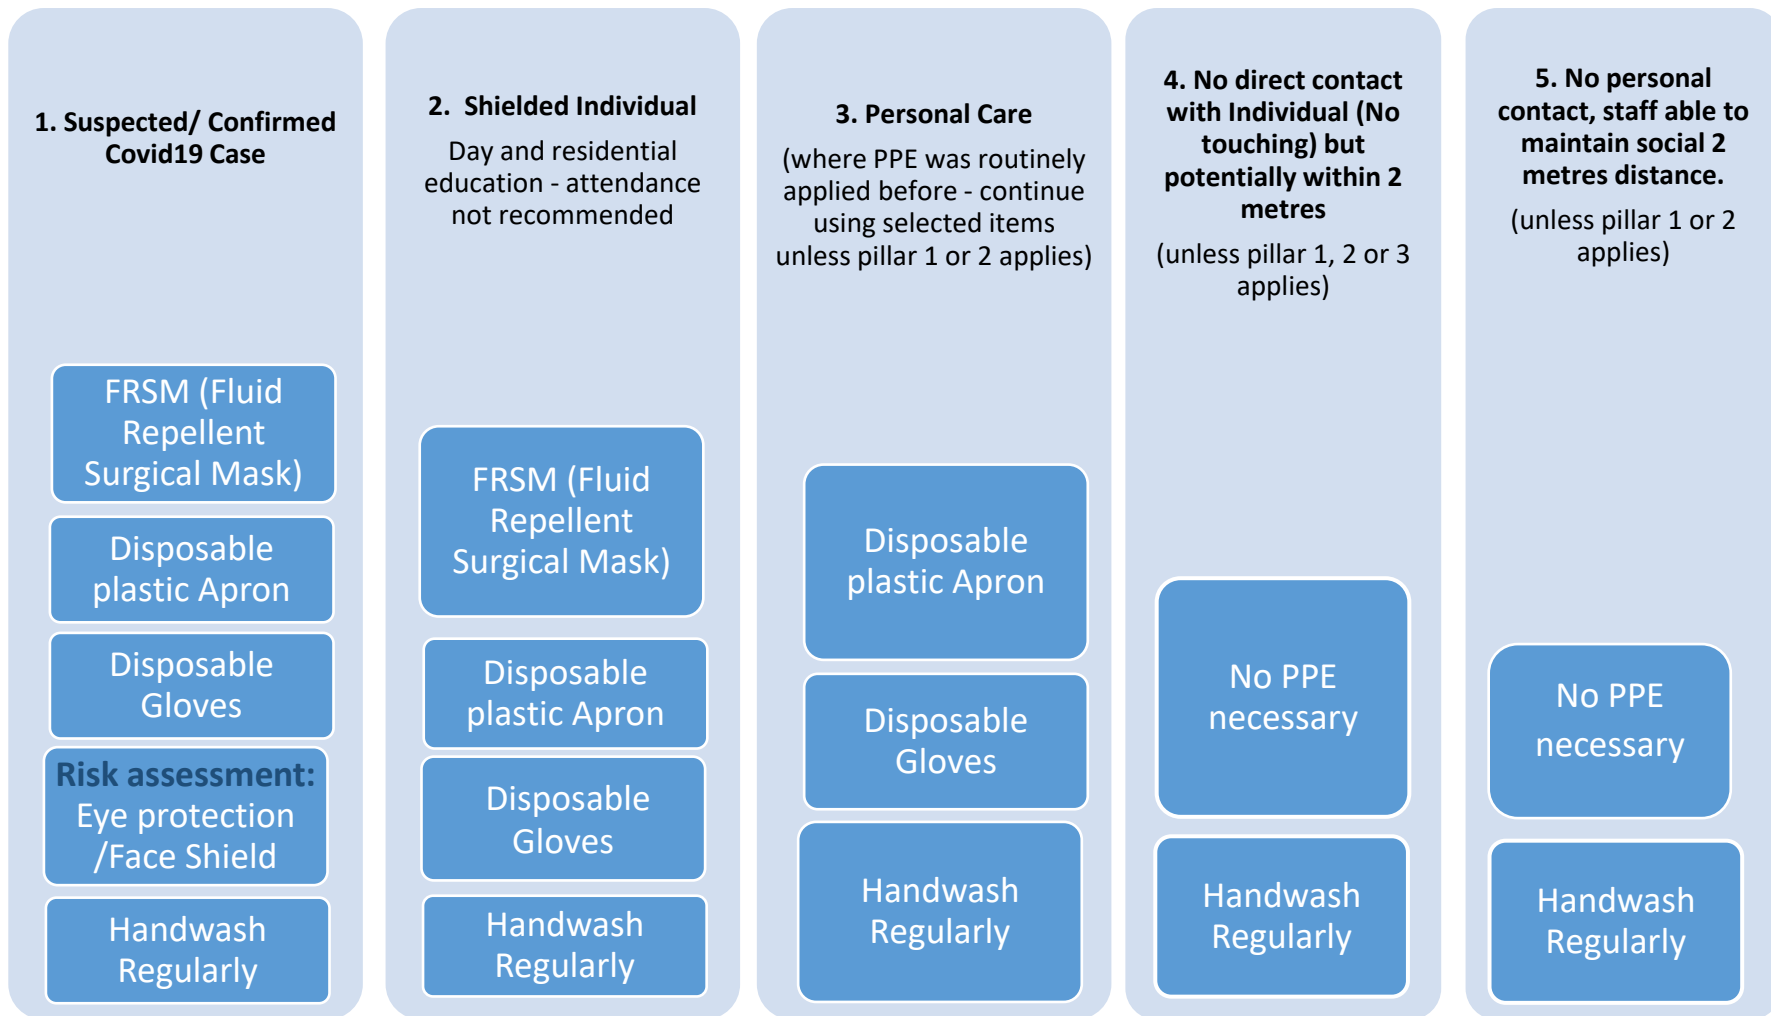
1. Suspected/ Confirmed Covid19 Case

FRSM (Fluid Repellent Surgical Mask)

Disposable plastic Apron

Disposable Gloves

Risk assessment: Eye protection /Face Shield

Handwash Regularly

2. Shielded Individual

Day and residential education - attendance not recommended

FRSM (Fluid Repellent Surgical Mask)

Disposable plastic Apron

Disposable Gloves

Handwash Regularly

3. Personal Care

(where PPE was routinely applied before - continue using selected items unless pillar 1 or 2 applies)

Disposable plastic Apron

Disposable Gloves

Handwash Regularly

4. No direct contact with Individual (No touching) but potentially within 2 metres

(unless pillar 1, 2 or 3 applies)

No PPE necessary

Handwash Regularly

5. No personal contact, staff able to maintain social 2 metres distance.

(unless pillar 1 or 2 applies)

No PPE necessary

Handwash Regularly